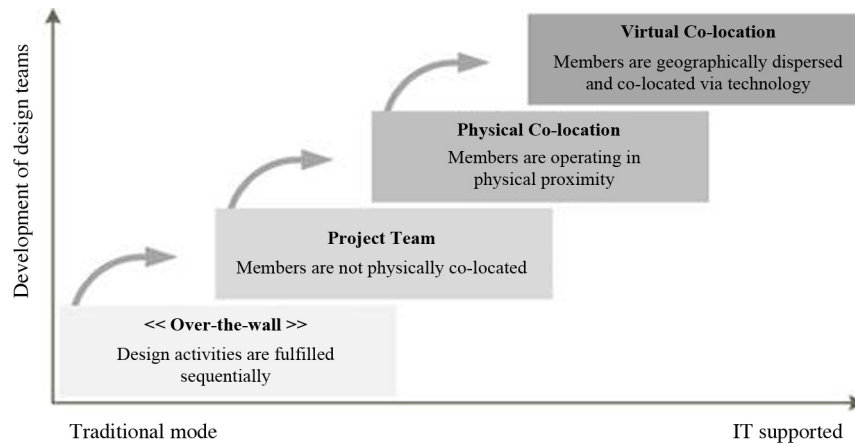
Development of design teams

Virtual Co-location
Members are geographically dispersed and co-located via technology

Physical Co-location
Members are operating in physical proximity

Project Team
Members are not physically co-located

<< Over-the-wall >>
Design activities are fulfilled sequentially

Traditional mode

IT supported